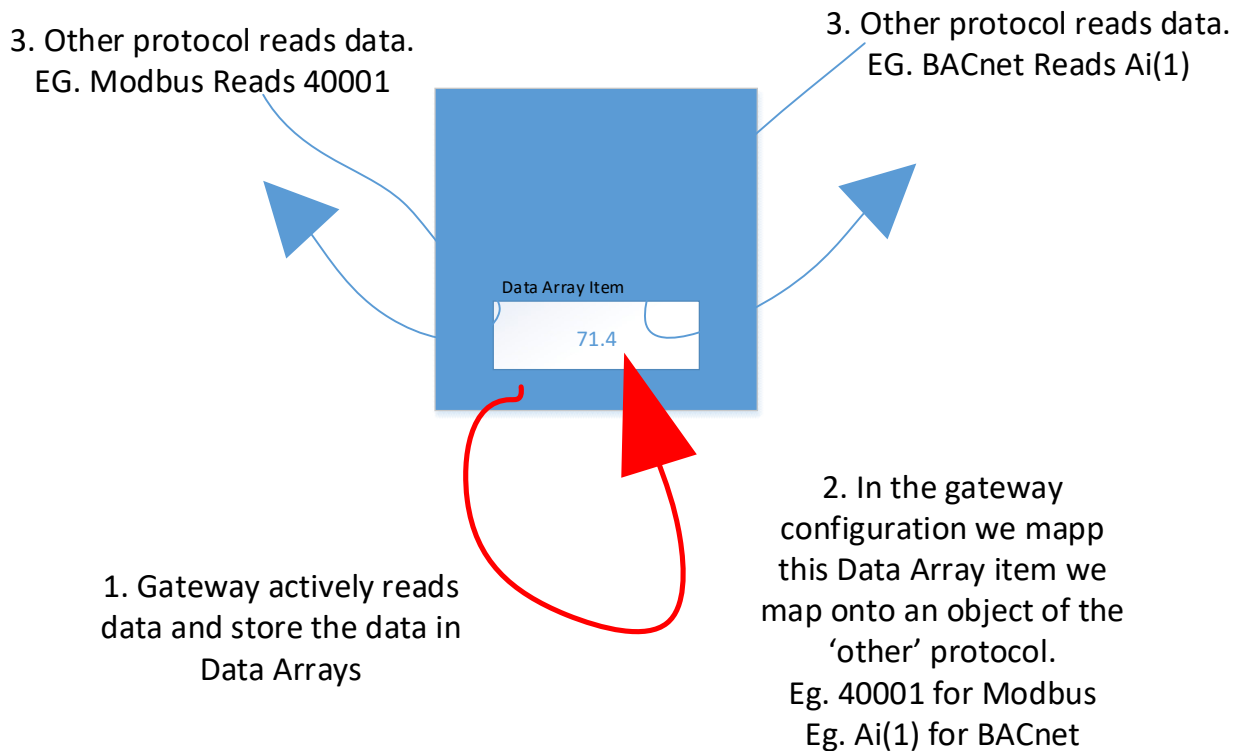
3. Other protocol reads data.
EG. Modbus Reads 40001

3. Other protocol reads data.
EG. BACnet Reads Ai(1)

Data Array Item

71.4

2. In the gateway configuration we mapp this Data Array item we map onto an object of the 'other' protocol.
Eg. 40001 for Modbus
Eg. Ai(1) for BACnet

1. Gateway actively reads data and store the data in Data Arrays